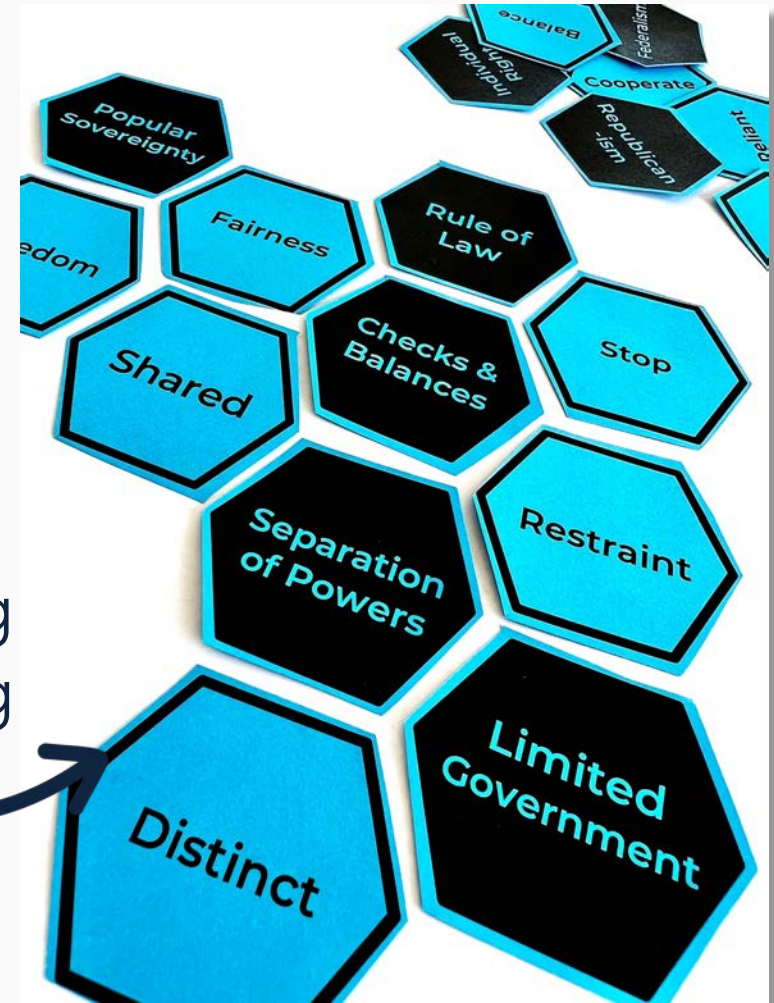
Balance

Federalism

Individual Rights

Cooperate

Republican -ism

Reliant

Popular Sovereignty

edom

Fairness

Rule of Law

Shared

Checks & Balances

Stop

Separation of Powers

Restraint

g
g

Distinct

Limited Government